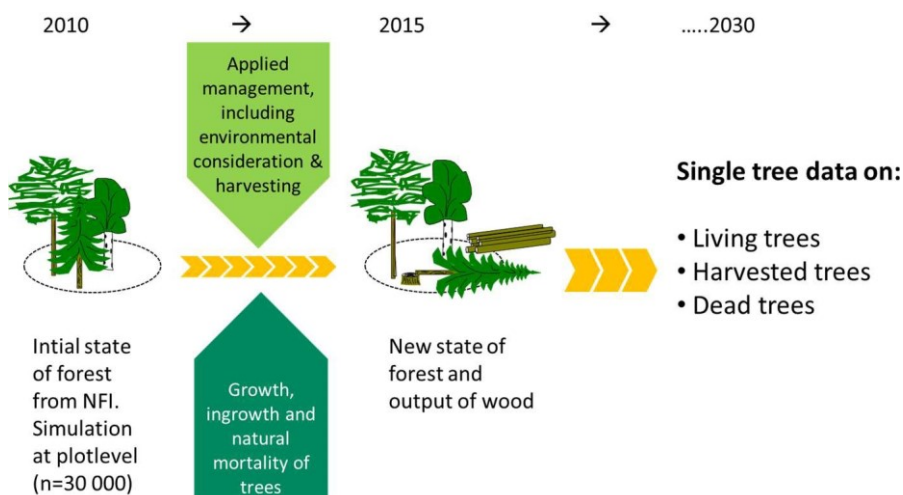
2010 → 2015 → …..2030

Applied management, including environmental consideration & harvesting

Single tree data on:

• Living trees
• Harvested trees
• Dead trees

Intial state of forest from NFI. Simulation at plotlevel (n=30 000)

Growth, ingrowth and natural mortality of trees

New state of forest and output of wood